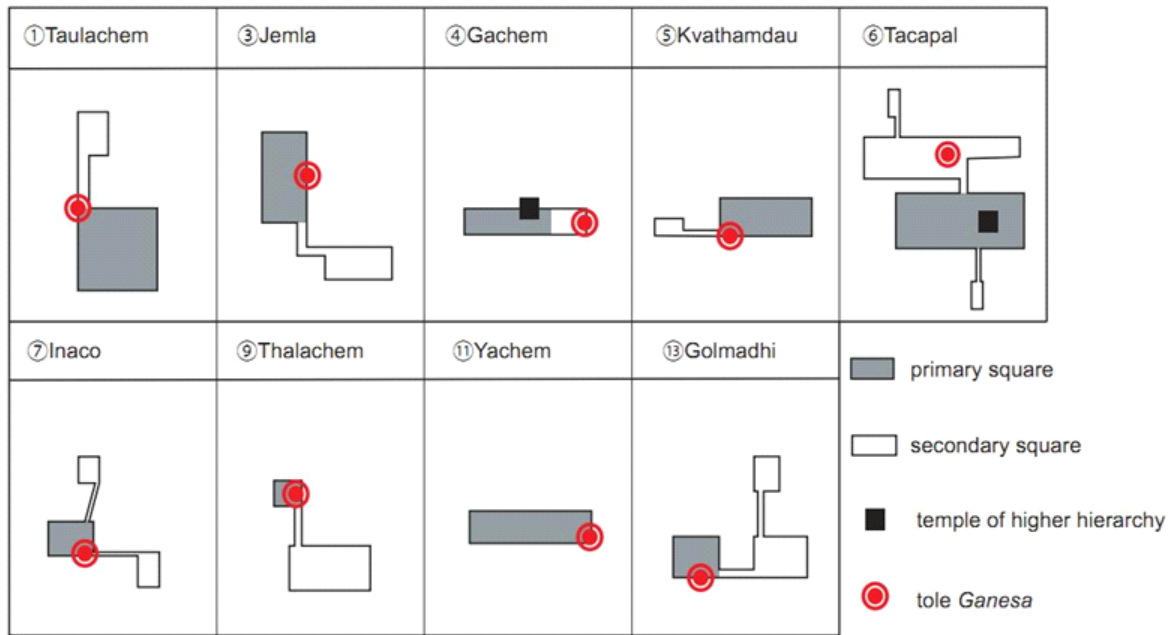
| ①Taulachem | ③Jemla | ④Gachem | ⑤Kvathamdau | ⑥Tacapal |
|---|---|---|---|---|
| ⑦Inaco | ⑨Thalachem | ⑪Yachem | ⑬Golmadhi | |

primary square

secondary square

temple of higher hierarchy

tole Ganesa